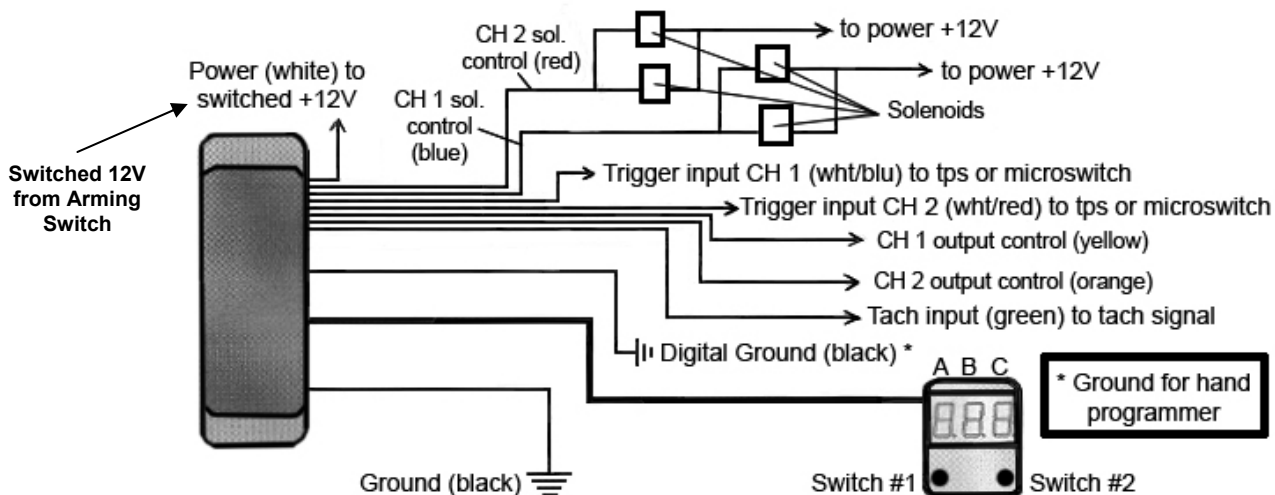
CH 2 sol. control (red)

to power +12V

to power +12V

Power (white) to switched +12V

CH 1 sol. control (blue)

Solenoids

Switched 12V from Arming Switch

Trigger input CH 1 (wht/blu) to tps or microswitch

Trigger input CH 2 (wht/red) to tps or microswitch

CH 1 output control (yellow)

CH 2 output control (orange)

Tach input (green) to tach signal

Digital Ground (black) *

A B C

888

* Ground for hand programmer

Ground (black)

Switch #1

Switch #2